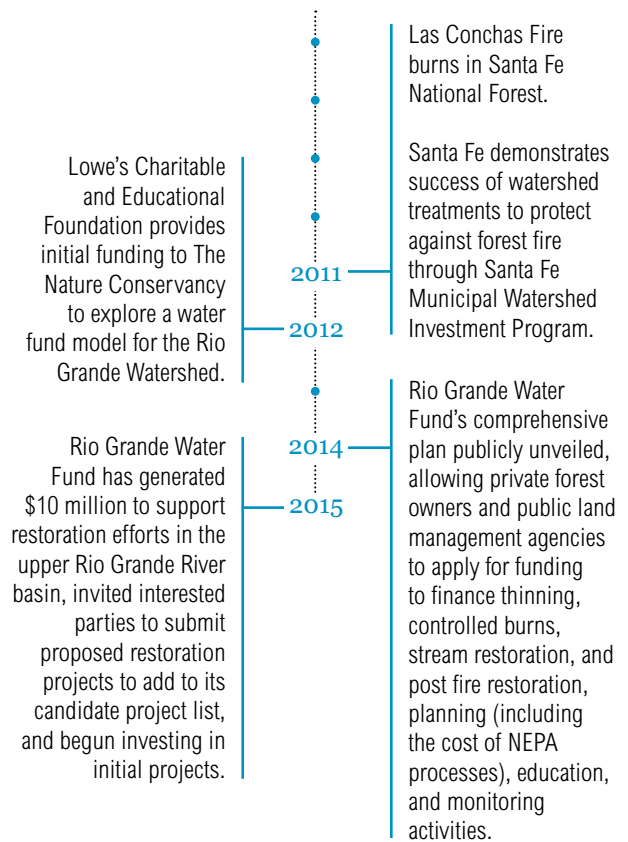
Las Conchas Fire burns in Santa Fe National Forest.

Santa Fe demonstrates success of watershed treatments to protect against forest fire through Santa Fe Municipal Watershed Investment Program.

2011

Lowe's Charitable and Educational Foundation provides initial funding to The Nature Conservancy to explore a water fund model for the Rio Grande Watershed.

2012

Rio Grande Water Fund's comprehensive plan publicly unveiled, allowing private forest owners and public land management agencies to apply for funding to finance thinning, controlled burns, stream restoration, and post fire restoration, planning (including the cost of NEPA processes), education, and monitoring activities.

2014

Rio Grande Water Fund has generated $10 million to support restoration efforts in the upper Rio Grande River basin, invited interested parties to submit proposed restoration projects to add to its candidate project list, and begun investing in initial projects.

2015